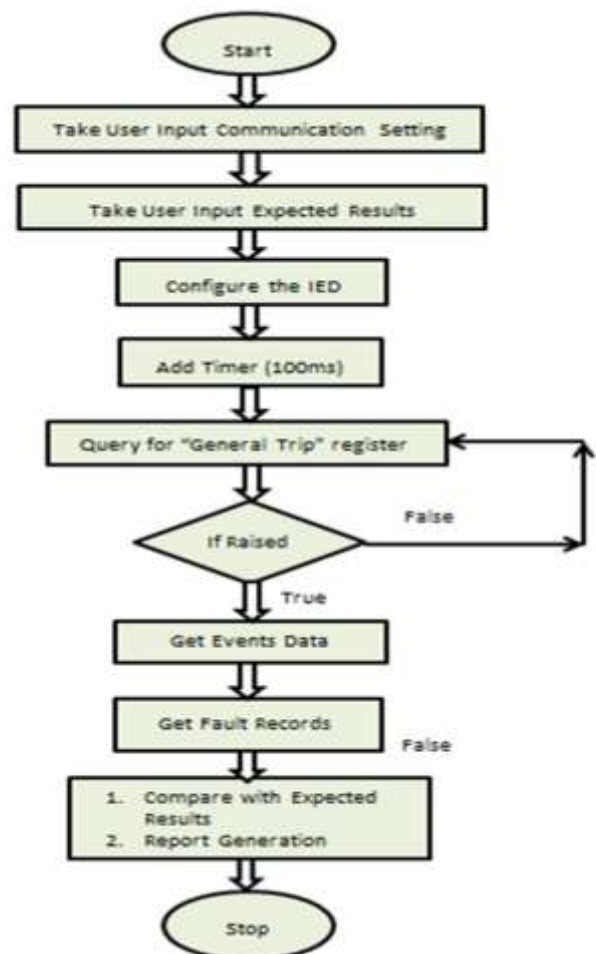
Start

Take User Input Communication Setting

Take User Input Expected Results

Configure the IED

Add Timer (100ms)

Query for "General Trip" register

If Raised

False

True

Get Events Data

Get Fault Records

False

1. Compare with Expected Results
2. Report Generation

Stop